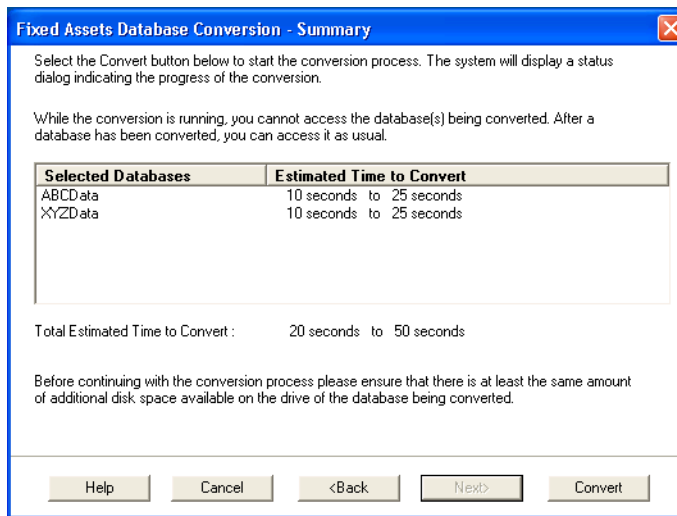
Fixed Assets Database Conversion - Summary

Select the Convert button below to start the conversion process. The system will display a status dialog indicating the progress of the conversion.

While the conversion is running, you cannot access the database(s) being converted. After a database has been converted, you can access it as usual.

| Selected Databases | Estimated Time to Convert |
|---|---|
| ABCData | 10 seconds to 25 seconds |
| XYZData | 10 seconds to 25 seconds |

Total Estimated Time to Convert : 20 seconds to 50 seconds

Before continuing with the conversion process please ensure that there is at least the same amount of additional disk space available on the drive of the database being converted.

Help Cancel <Back Next> Convert